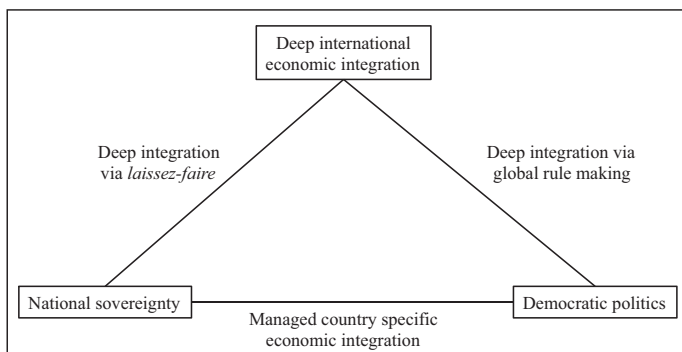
Deep international economic integration

Deep integration via *laissez-faire*

Deep integration via global rule making

National sovereignty

Democratic politics

Managed country specific economic integration